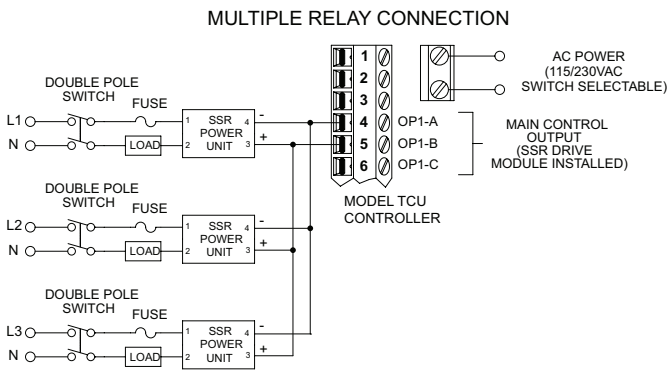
MULTIPLE RELAY CONNECTION

DOUBLE POLE SWITCH

FUSE

L1

N

LOAD

1 SSR POWER UNIT 4 - 2 3 +

1 2 3 4 5 6

OP1-A
OP1-B
OP1-C

AC POWER (115/230VAC SWITCH SELECTABLE)

MAIN CONTROL OUTPUT (SSR DRIVE MODULE INSTALLED)

MODEL TCU CONTROLLER

DOUBLE POLE SWITCH

FUSE

L2

N

LOAD

1 SSR POWER UNIT 4 - 2 3 +

DOUBLE POLE SWITCH

FUSE

L3

N

LOAD

1 SSR POWER UNIT 4 - 2 3 +